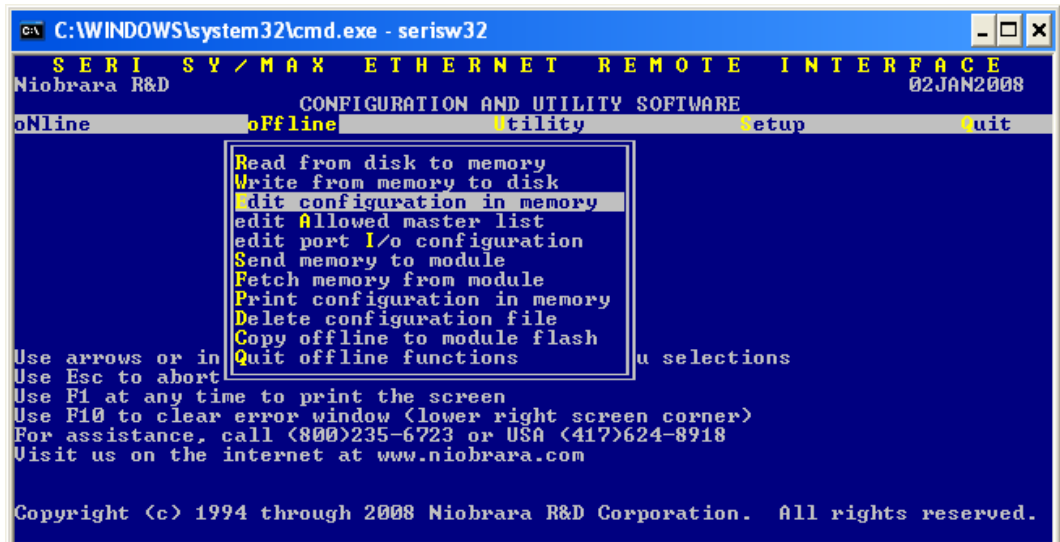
C:\WINDOWS\system32\cmd.exe - serisw32

S E R I   S Y / M A X   E T H E R N E T   R E M O T E   I N T E R F A C E
Niobrara R&D 02JAN2008
CONFIGURATION AND UTILITY SOFTWARE

oNline oFfline Utility Setup Quit

Read from disk to memory
Write from memory to disk
Edit configuration in memory
edit Allowed master list
edit port I/o configuration
Send memory to module
Fetch memory from module
Print configuration in memory
Delete configuration file
Copy offline to module flash
Quit offline functions

Use arrows or in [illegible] u selections
Use Esc to abort
Use F1 at any time to print the screen
Use F10 to clear error window (lower right screen corner)
For assistance, call (800)235-6723 or USA (417)624-8918
Visit us on the internet at www.niobrara.com

Copyright (c) 1994 through 2008 Niobrara R&D Corporation. All rights reserved.